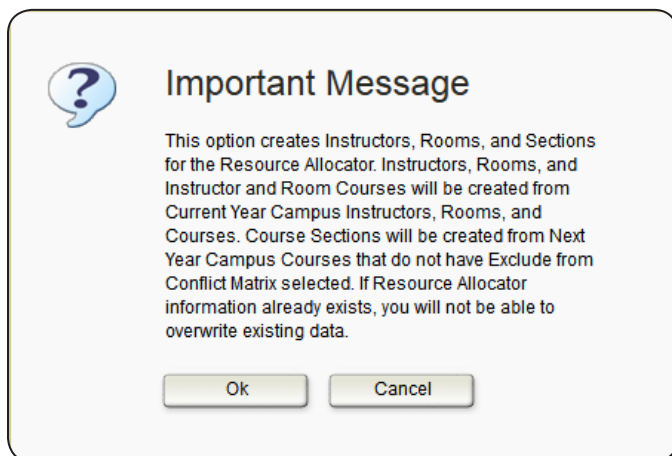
?

Important Message

This option creates Instructors, Rooms, and Sections for the Resource Allocator. Instructors, Rooms, and Instructor and Room Courses will be created from Current Year Campus Instructors, Rooms, and Courses. Course Sections will be created from Next Year Campus Courses that do not have Exclude from Conflict Matrix selected. If Resource Allocator information already exists, you will not be able to overwrite existing data.

Ok

Cancel